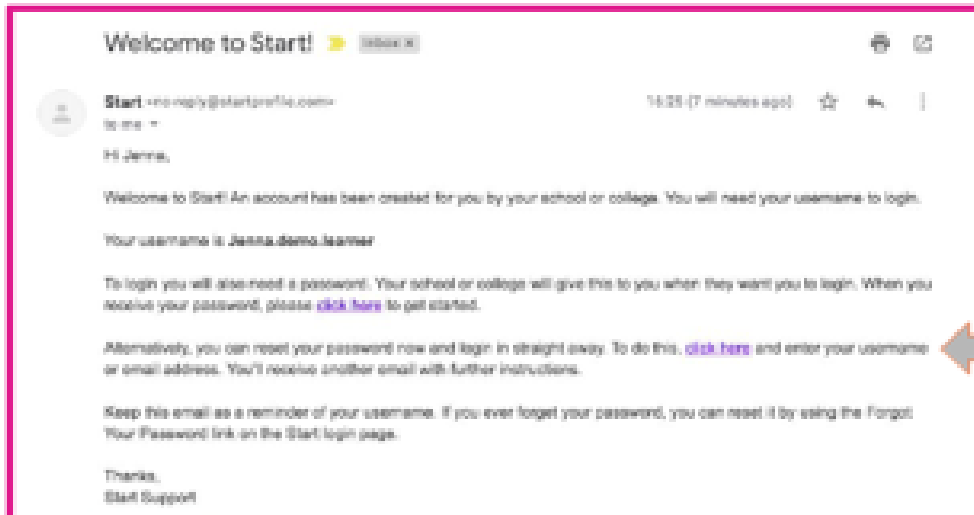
Welcome to Start! Inbox ×

Start <no-reply@startprofile.com>
to me

14:25 (7 minutes ago)

Hi Jenna,

Welcome to Start! An account has been created for you by your school or college. You will need your username to login.

Your username is Jenna.demo.learner

To login you will also need a password. Your school or college will give this to you when they want you to login. When you receive your password, please click here to get started.

Alternatively, you can reset your password now and login in straight away. To do this, click here and enter your username or email address. You'll receive another email with further instructions.

Keep this email as a reminder of your username. If you ever forget your password, you can reset it by using the Forgot Your Password link on the Start login page.

Thanks,
Start Support